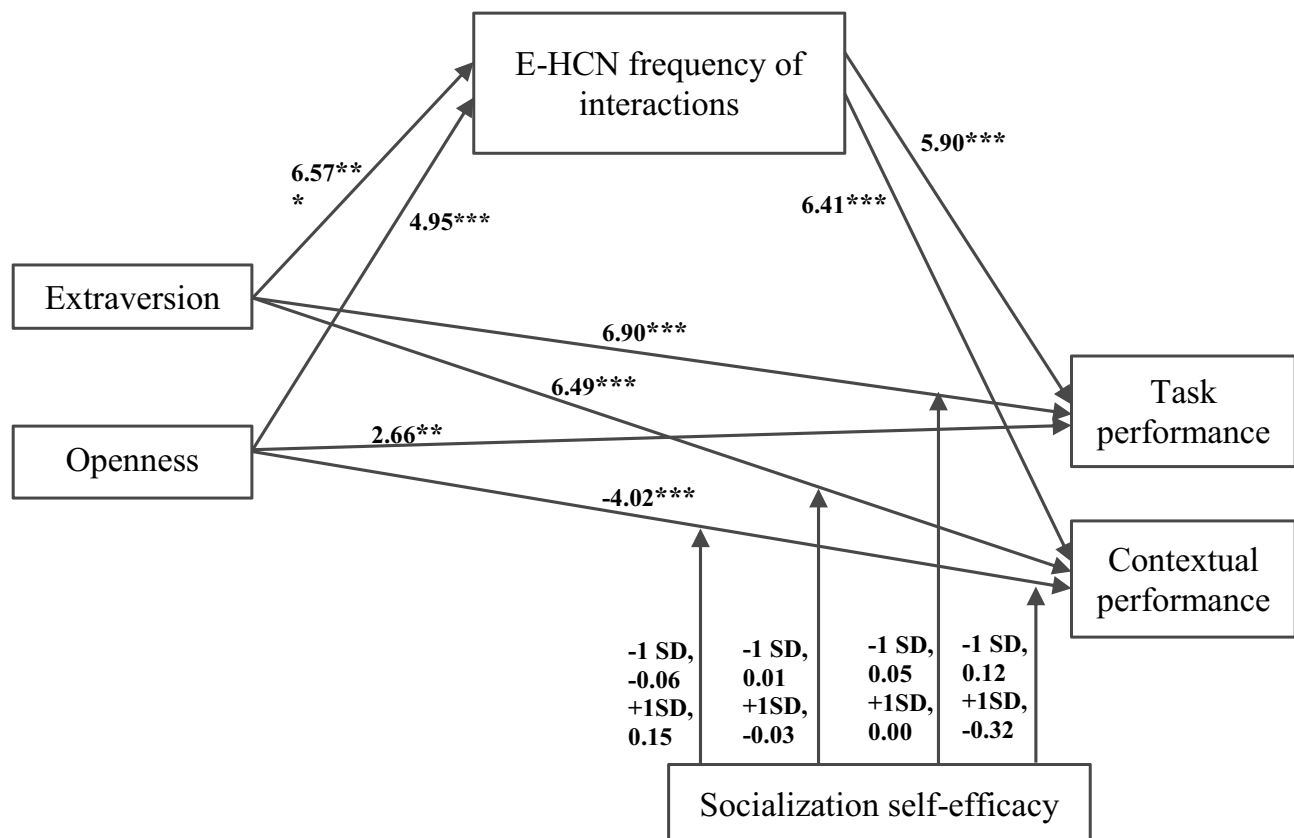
E-HCN frequency of interactions

6.57***

4.95***

5.90***

6.41***

Extraversion

6.90***

6.49***

Task performance

Openness

2.66**

-4.02***

Contextual performance

-1 SD, -0.06 +1SD, 0.15

-1 SD, 0.01 +1SD, -0.03

-1 SD, 0.05 +1SD, 0.00

-1 SD, 0.12 +1SD, -0.32

Socialization self-efficacy